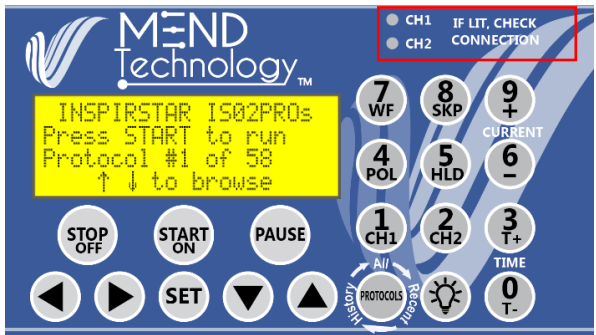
MEND Technology™

CH1
CH2
IF LIT, CHECK CONNECTION

INSPIRSTAR IS02PROs
Press START to run
Protocol #1 of 58
↑ ↓ to browse

7 WF
8 SKP
9 +
CURRENT
4 POL
5 HLD
6 –
1 CH1
2 CH2
3 T+
TIME
0 T-

STOP OFF
START ON
PAUSE
SET
All
History
Recent
PROTOCOLS